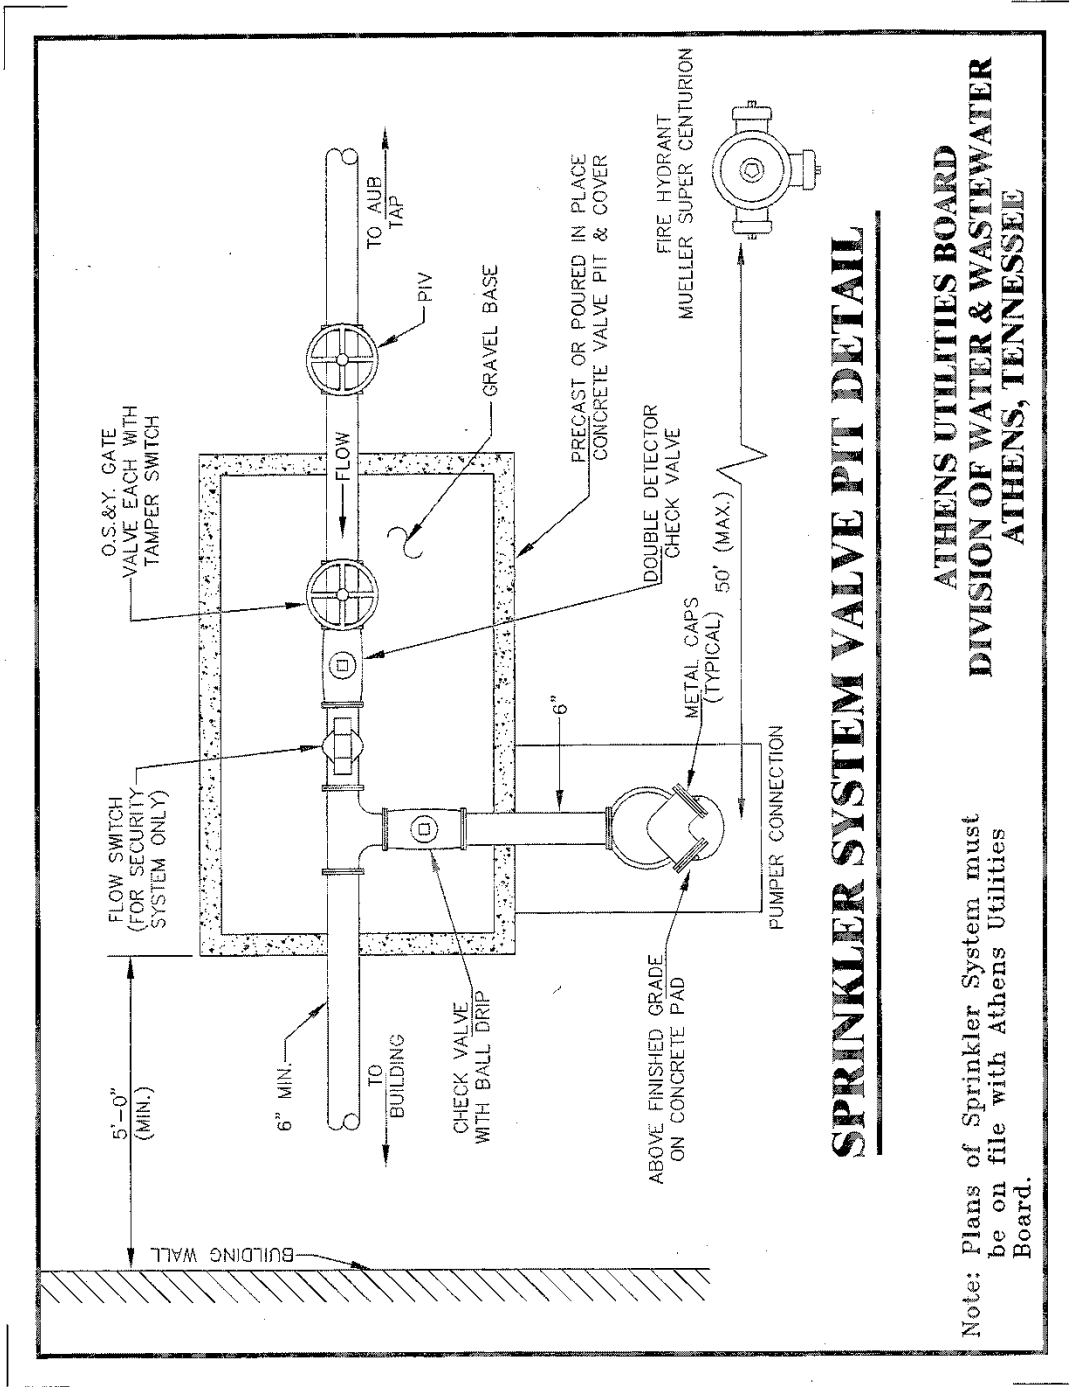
SPRINKLER SYSTEM VALVE PIT DETAIL

ATHENS UTILITIES BOARD
DIVISION OF WATER & WASTEWATER
ATHENS, TENNESSEE

Note: Plans of Sprinkler System must be on file with Athens Utilities Board.

BUILDING WALL

5'-0" (MIN.)

6" MIN.

TO BUILDING

FLOW SWITCH (FOR SECURITY SYSTEM ONLY)

CHECK VALVE WITH BALL DRIP

ABOVE FINISHED GRADE ON CONCRETE PAD

PUMPER CONNECTION

METAL CAPS (TYPICAL)

6"

O.S.&Y. GATE VALVE EACH WITH TAMPER SWITCH

DOUBLE DETECTOR CHECK VALVE

50' (MAX.)

FLOW

GRAVEL BASE

PRECAST OR POURED IN PLACE CONCRETE VALVE PIT & COVER

PIV

TO AUB TAP

FIRE HYDRANT MUELLER SUPER CENTURION